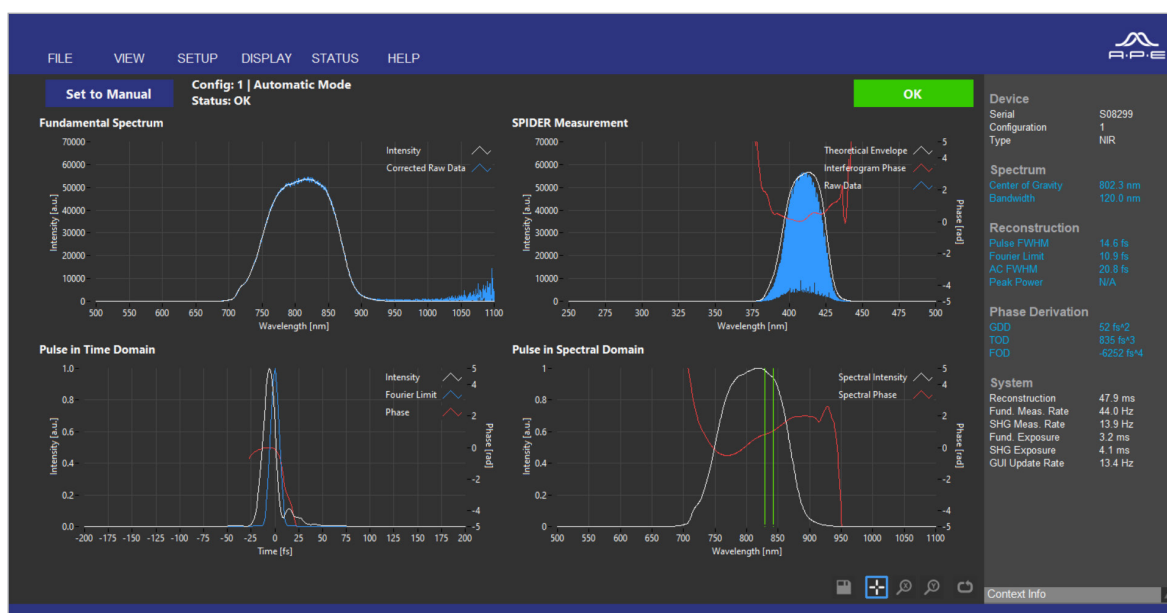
FILE VIEW SETUP DISPLAY STATUS HELP

A·P·E

Set to Manual

Config: 1 | Automatic Mode
Status: OK

OK

Fundamental Spectrum

Intensity
Corrected Raw Data

70000 60000 50000 40000 30000 20000 10000 0

Intensity [a.u.]

500 550 600 650 700 750 800 850 900 950 1000 1050 1100
Wavelength [nm]

SPIDER Measurement

Theoretical Envelope
Interferogram Phase
Raw Data

70000 60000 50000 40000 30000 20000 10000 0

Intensity [a.u.]

5 4 2 0 -2 -4 -5

Phase [rad]

250 275 300 325 350 375 400 425 450 475 500
Wavelength [nm]

Pulse in Time Domain

Intensity
Fourier Limit
Phase

1.0 0.8 0.6 0.4 0.2 0.0

Intensity [a.u.]

5 4 2 0 -2 -4 -5

Phase [rad]

-200 -175 -150 -125 -100 -75 -50 -25 0 25 50 75 100 125 150 175 200
Time [fs]

Pulse in Spectral Domain

Spectral Intensity
Spectral Phase

1 0.8 0.6 0.4 0.2 0

Intensity [a.u.]

5 4 2 0 -2 -4 -5

Phase [rad]

500 550 600 650 700 750 800 850 900 950 1000 1050 1100
Wavelength [nm]

Device
Serial S08299
Configuration 1
Type NIR

Spectrum
Center of Gravity 802.3 nm
Bandwidth 120.0 nm

Reconstruction
Pulse FWHM 14.6 fs
Fourier Limit 10.9 fs
AC FWHM 20.8 fs
Peak Power N/A

Phase Derivation
GDD 52 fs^2
TOD 835 fs^3
FOD -6252 fs^4

System
Reconstruction 47.9 ms
Fund. Meas. Rate 44.0 Hz
SHG Meas. Rate 13.9 Hz
Fund. Exposure 3.2 ms
SHG Exposure 4.1 ms
GUI Update Rate 13.4 Hz

Context Info